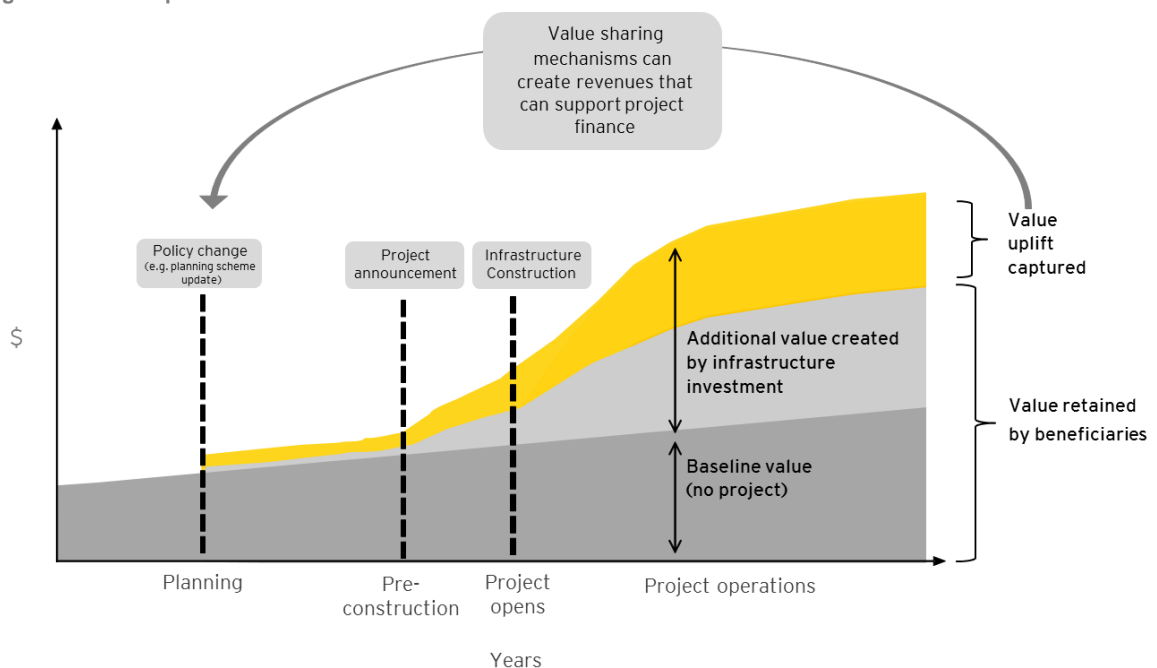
Value sharing mechanisms can create revenues that can support project finance

Policy change (e.g. planning scheme update)

Project announcement

Infrastructure Construction

Value uplift captured

$

Additional value created by infrastructure investment

Value retained by beneficiaries

Baseline value (no project)

Planning

Pre-construction

Project opens

Project operations

Years